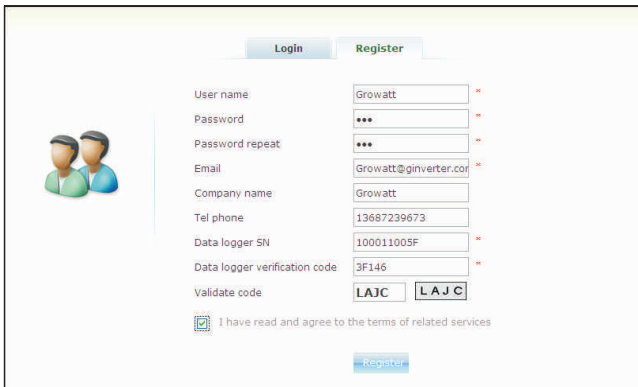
Login Register

User name Growatt *
Password ••• *
Password repeat ••• *
Email Growatt@ginverter.cor *
Company name Growatt
Tel phone 13687239673
Data logger SN 100011005F *
Data logger verification code 3F146 *
Validate code LAJC LAJC

I have read and agree to the terms of related services

Register